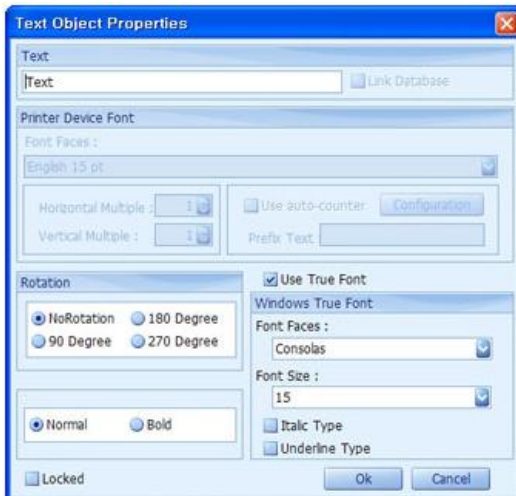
Text Object Properties

Text

Text

Link Database

Printer Device Font

Font Faces :

English 15 pt

Horizontal Multiple : 1

Vertical Multiple : 1

Use auto-counter

Configuration

Prefix Text

Rotation

NoRotation

180 Degree

90 Degree

270 Degree

Use True Font

Windows True Font

Font Faces :

Consolas

Font Size :

15

Italic Type

Underline Type

Normal

Bold

Locked

Ok

Cancel